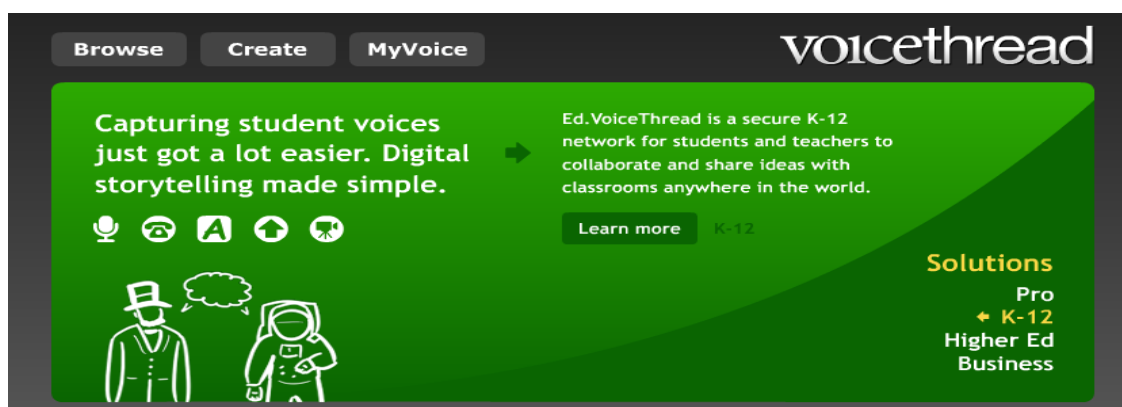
Browse Create MyVoice

voicethread

Capturing student voices just got a lot easier. Digital storytelling made simple.

A

Ed.VoiceThread is a secure K-12 network for students and teachers to collaborate and share ideas with classrooms anywhere in the world.

Learn more K-12

Solutions
Pro
K-12
Higher Ed
Business